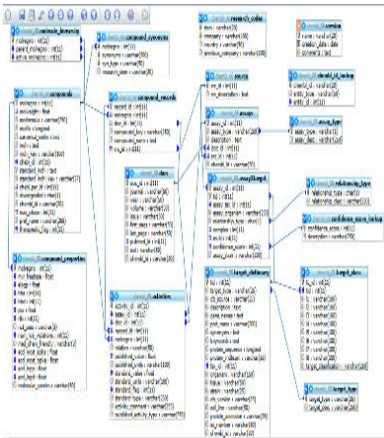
molecule_hierarchy
molregno : int(11)
parent_molregno : int(11)
active_molregno : int(11)

compound_synonyms
molregno : int(11)
synonyms : varchar(200)
syn_type : varchar(50)

research_codes
stem : varchar(20)
company : varchar(100)
country : varchar(50)
previous_company : varchar(100)

version
name : varchar(20)
creation_date : date
comments : text

compounds
molregno : int(11)
molfile : text
molformula : varchar(100)
mw_freebase : float
canonical_smiles : text
inchi : text
inchi_key : varchar(30)
chebi_id : int(11)
standard_inchi : text
standard_inchi_key : varchar(27)
chembl_id : varchar(20)

compound_records
record_id : int(11)
molregno : int(11)
doc_id : int(11)
compound_key : varchar(250)
compound_name : text
src_id : int(11)

source
src_id : int(11)
src_description : text

chembl_id_lookup
chembl_id : varchar(20)
entity_type : varchar(50)
entity_id : int(11)

assays
assay_id : int(11)
doc_id : int(11)
description : text
assay_type : varchar(1)
src_id : int(11)
chembl_id : varchar(20)

assay_type
assay_type : varchar(1)
assay_desc : varchar(250)

docs
doc_id : int(11)
journal : varchar(50)
year : int(11)
volume : varchar(50)
issue : varchar(50)
first_page : varchar(50)
last_page : varchar(50)
pubmed_id : int(11)
chembl_id : varchar(20)

assay2target
assay_id : int(11)
tid : int(11)
relationship_type : varchar(1)
confidence_score : int(11)
curated_by : varchar(32)

relationship_type
relationship_type : char(1)
relationship_desc : varchar(250)

confidence_score_lookup
confidence_score : int(11)
description : varchar(100)

compound_properties
molregno : int(11)
mw_freebase : float
alogp : float
hba : int(11)
hbd : int(11)
psa : float
rtb : int(11)
ro3_pass : varchar(3)
num_ro5_violations : int(11)
med_chem_friendly : varchar(3)
acd_most_apka : float
acd_most_bpka : float
acd_logp : float
acd_logd : float
molecular_species : varchar(50)

activities
activity_id : int(11)
assay_id : int(11)
doc_id : int(11)
record_id : int(11)
molregno : int(11)
relation : varchar(50)
published_value : float
published_units : varchar(100)
standard_value : float
standard_units : varchar(100)
standard_type : varchar(250)
activity_comment : varchar(255)
published_activity_type : varchar(250)

target_dictionary
tid : int(11)
target_type : varchar(20)
db_source : varchar(20)
description : text
gene_names : text
pref_name : varchar(200)
synonyms : text
keywords : text
protein_accession : varchar(20)
protein_sequence : longtext
organism : varchar(150)
tax_id : int(11)
species_group_flag : int(1)
tissue : varchar(50)
strain : varchar(50)
cell_line : varchar(50)
subcellular : varchar(50)
chembl_id : varchar(20)

target_class
tid : int(11)
l1 : varchar(100)
l2 : varchar(100)
l3 : varchar(100)
l4 : varchar(100)
l5 : varchar(100)
l6 : varchar(100)
l7 : varchar(100)
l8 : varchar(100)
target_classification : varchar(50)

target_type
target_type : varchar(20)
target_desc : varchar(250)